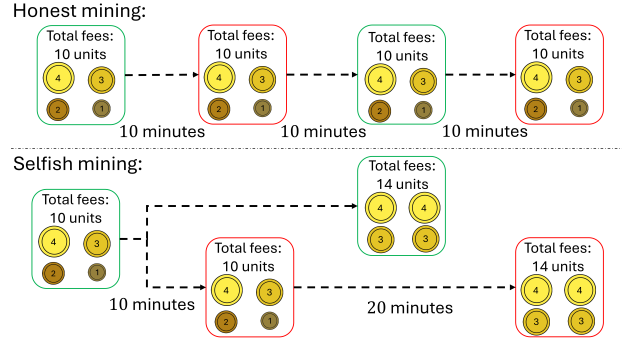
Honest mining:

Total fees: 10 units
4 3 2 1

10 minutes

Total fees: 10 units
4 3 2 1

10 minutes

Total fees: 10 units
4 3 2 1

10 minutes

Total fees: 10 units
4 3 2 1

Selfish mining:

Total fees: 14 units
4 4 3 3

Total fees: 10 units
4 3 2 1

10 minutes

Total fees: 10 units
4 3 2 1

20 minutes

Total fees: 14 units
4 4 3 3